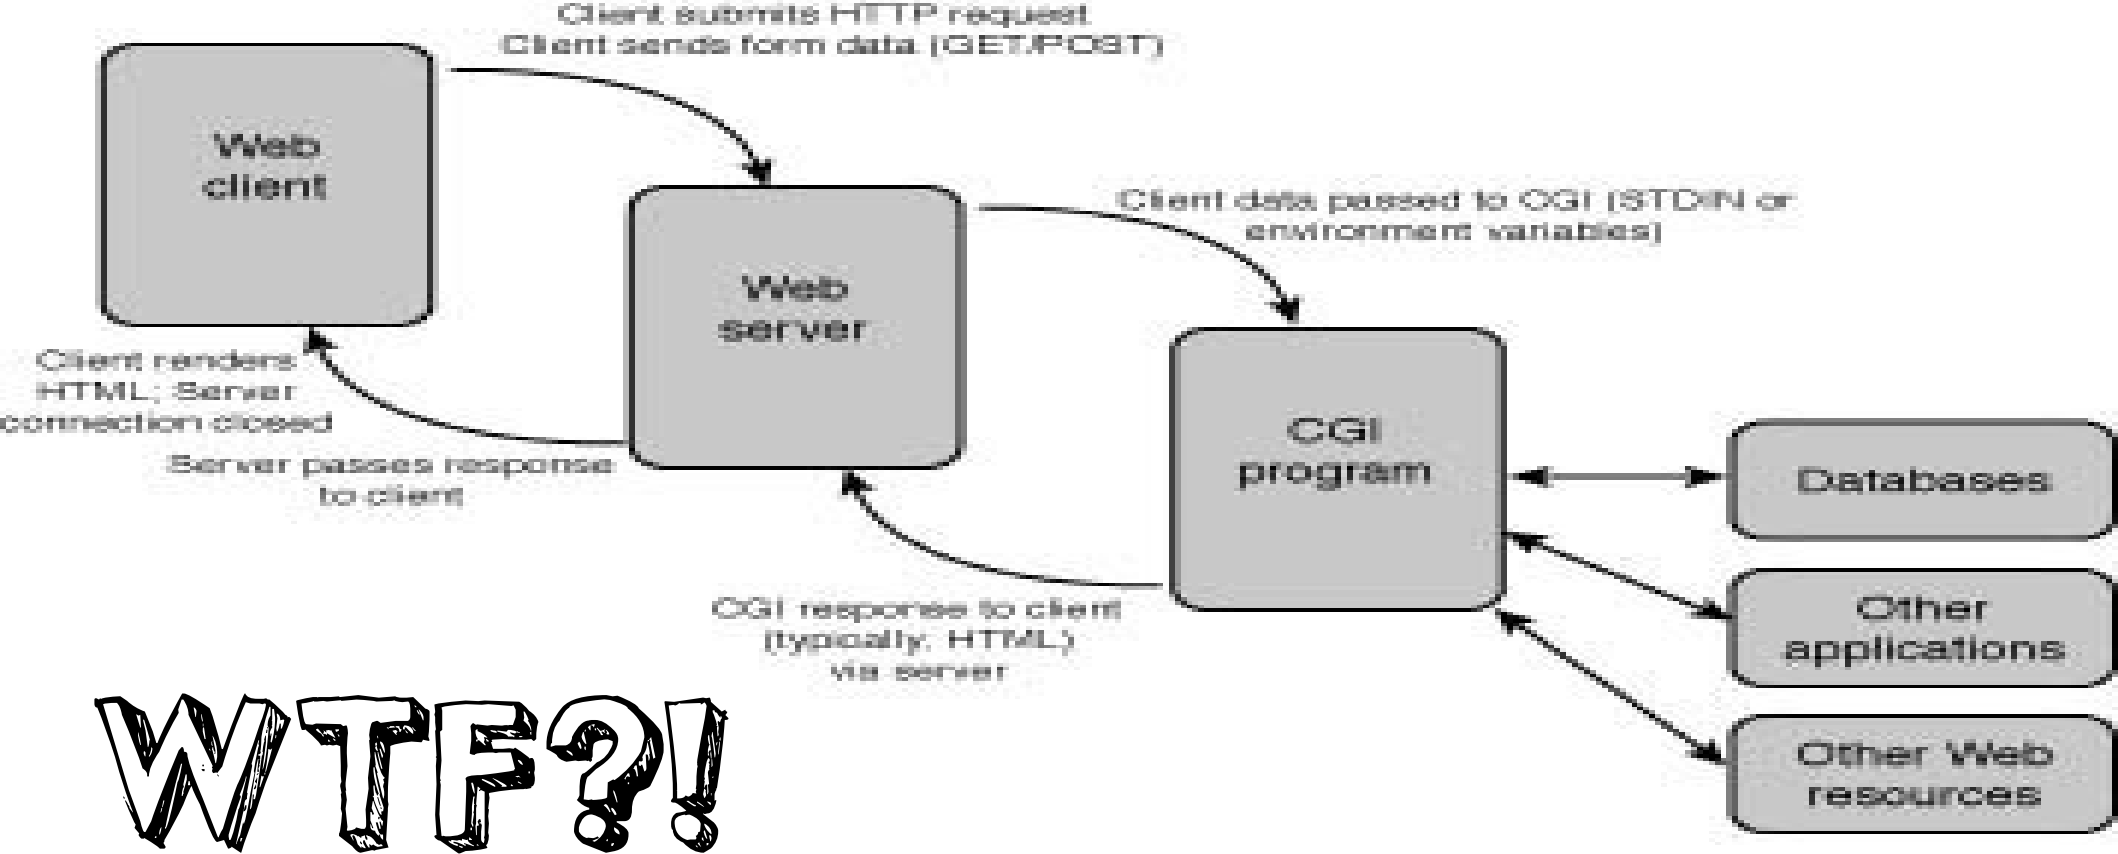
Client submits HTTP request
Client sends form data (GET/POST)

Web client

Web server

Client data passed to CGI (STDIN or environment variables)

CGI program

Client renders HTML; Server connection closed

Server passes response to client

Databases

Other applications

Other Web resources

CGI response to client (typically: HTML) via server

WTF?!